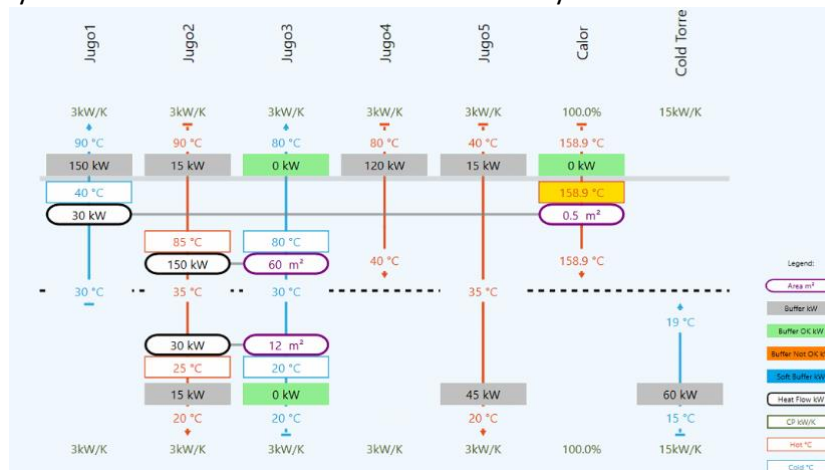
Jugo1
Jugo2
Jugo3
Jugo4
Jugo5
Calor
Cold Torre

3kW/K
3kW/K
3kW/K
3kW/K
3kW/K
100.0%
15kW/K

90 °C
90 °C
80 °C
80 °C
40 °C
158.9 °C

150 kW
15 kW
0 kW
120 kW
15 kW
0 kW

40 °C
158.9 °C

30 kW
0.5 m²

85 °C
80 °C
150 kW
60 m²
40 °C
158.9 °C

30 °C
35 °C
30 °C
35 °C
19 °C

30 kW
12 m²
25 °C
20 °C

15 kW
0 kW
45 kW
60 kW

20 °C
20 °C
20 °C
15 °C

3kW/K
3kW/K
3kW/K
3kW/K
3kW/K
100.0%
15kW/K

Legend:
Area m²
Buffer kW
Buffer OK kW
Buffer Not OK k
Soft Buffer kW
Heat Flow kW
CP kW/K
Hot °C
Cold °C